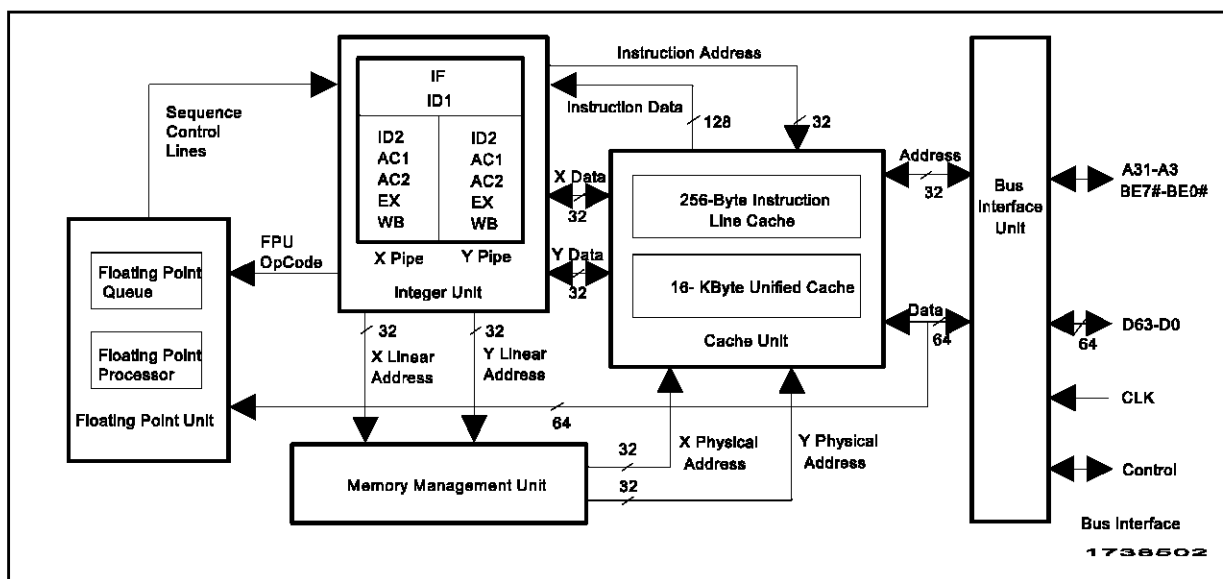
Instruction Address

IF
ID1

ID2
AC1
AC2
EX
WB

ID2
AC1
AC2
EX
WB

X Pipe
Y Pipe
Integer Unit

Sequence Control Lines

Instruction Data
128
32

X Data
32
Y Data
32

FPU OpCode

Floating Point Queue

Floating Point Processor

Floating Point Unit

256-Byte Instruction Line Cache

16- KByte Unified Cache

Cache Unit

Address
32

Data
64

Bus Interface Unit

A31-A3
BE7#-BE0#

D63-D0
64

CLK

Control

Bus Interface

32
X Linear Address

32
Y Linear Address

64

Memory Management Unit

32
X Physical Address

32
Y Physical Address

1738502